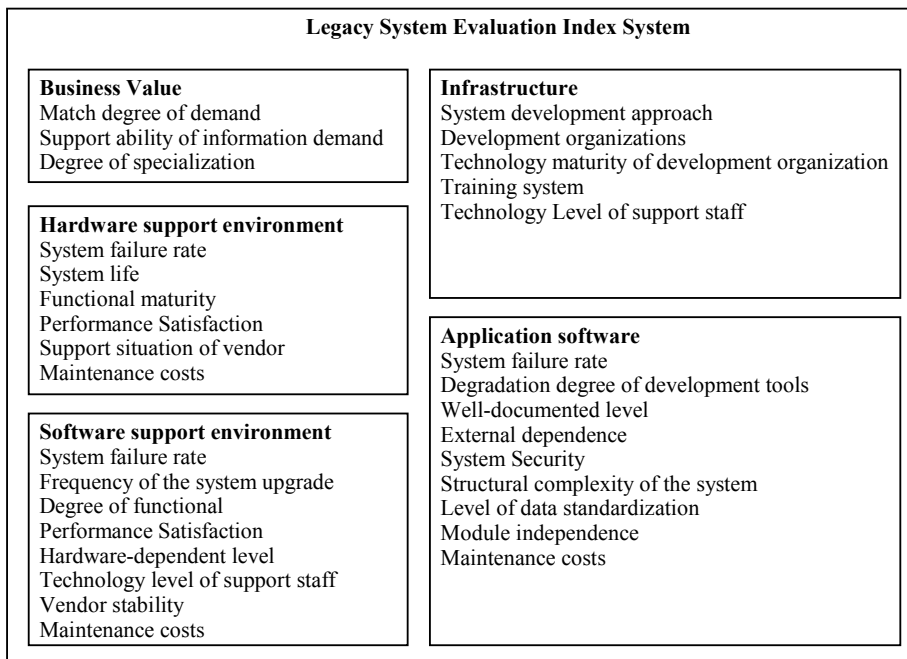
**Legacy System Evaluation Index System**

**Business Value**
Match degree of demand
Support ability of information demand
Degree of specialization

**Hardware support environment**
System failure rate
System life
Functional maturity
Performance Satisfaction
Support situation of vendor
Maintenance costs

**Software support environment**
System failure rate
Frequency of the system upgrade
Degree of functional
Performance Satisfaction
Hardware-dependent level
Technology level of support staff
Vendor stability
Maintenance costs

**Infrastructure**
System development approach
Development organizations
Technology maturity of development organization
Training system
Technology Level of support staff

**Application software**
System failure rate
Degradation degree of development tools
Well-documented level
External dependence
System Security
Structural complexity of the system
Level of data standardization
Module independence
Maintenance costs